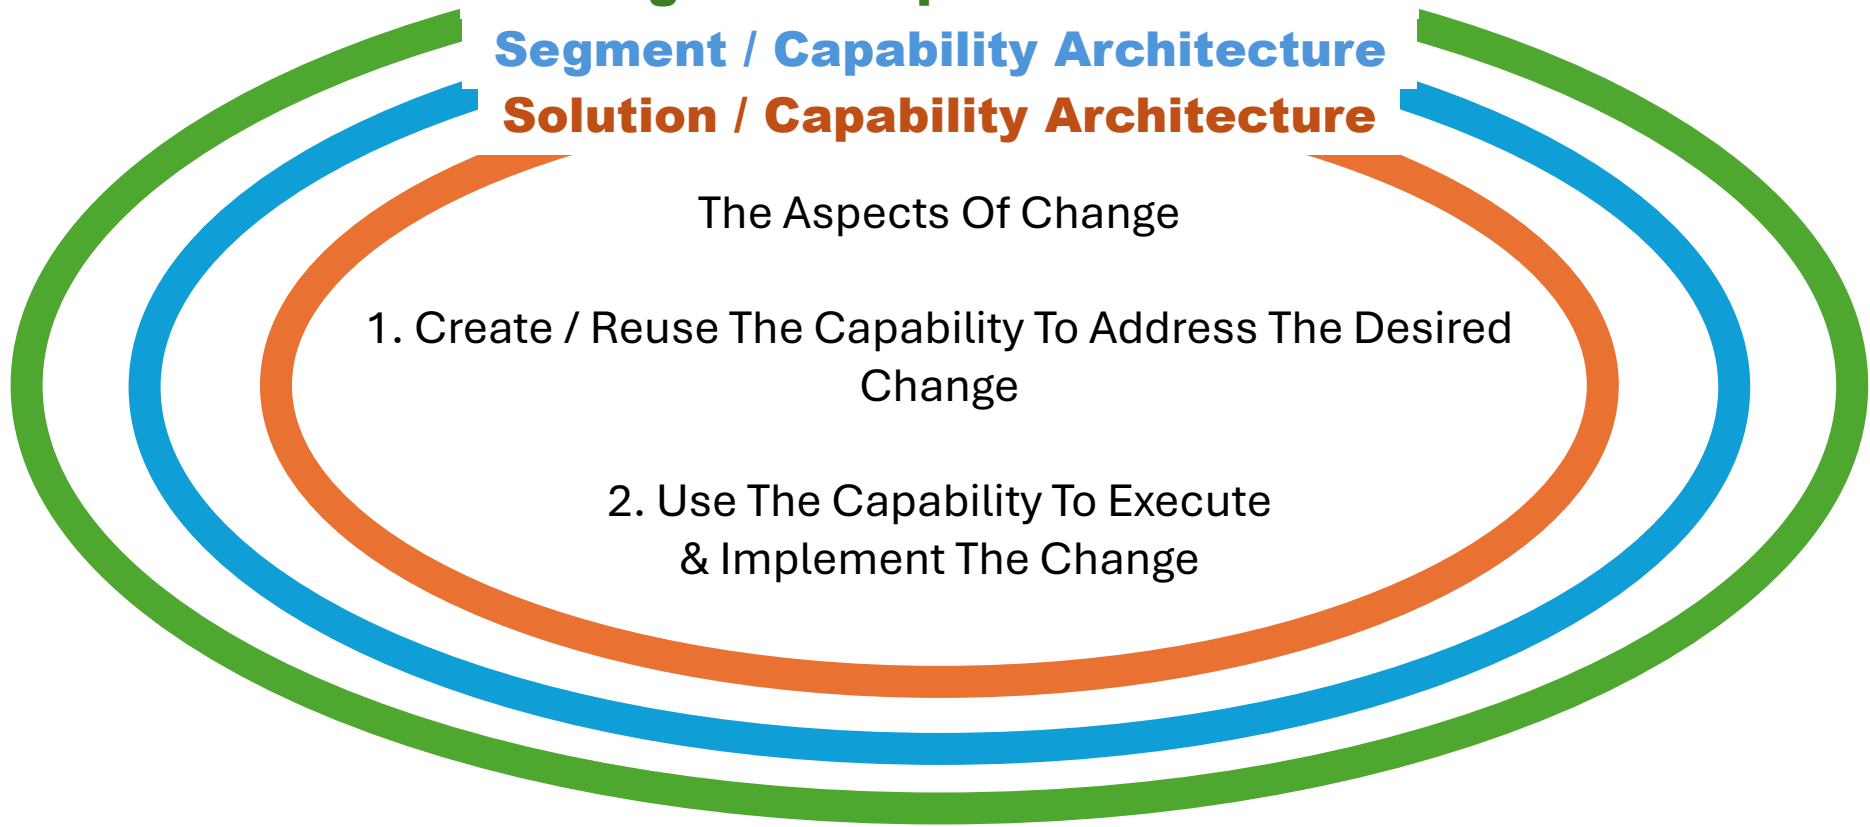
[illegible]

Segment / Capability Architecture

Solution / Capability Architecture

The Aspects Of Change

1. Create / Reuse The Capability To Address The Desired Change

2. Use The Capability To Execute & Implement The Change